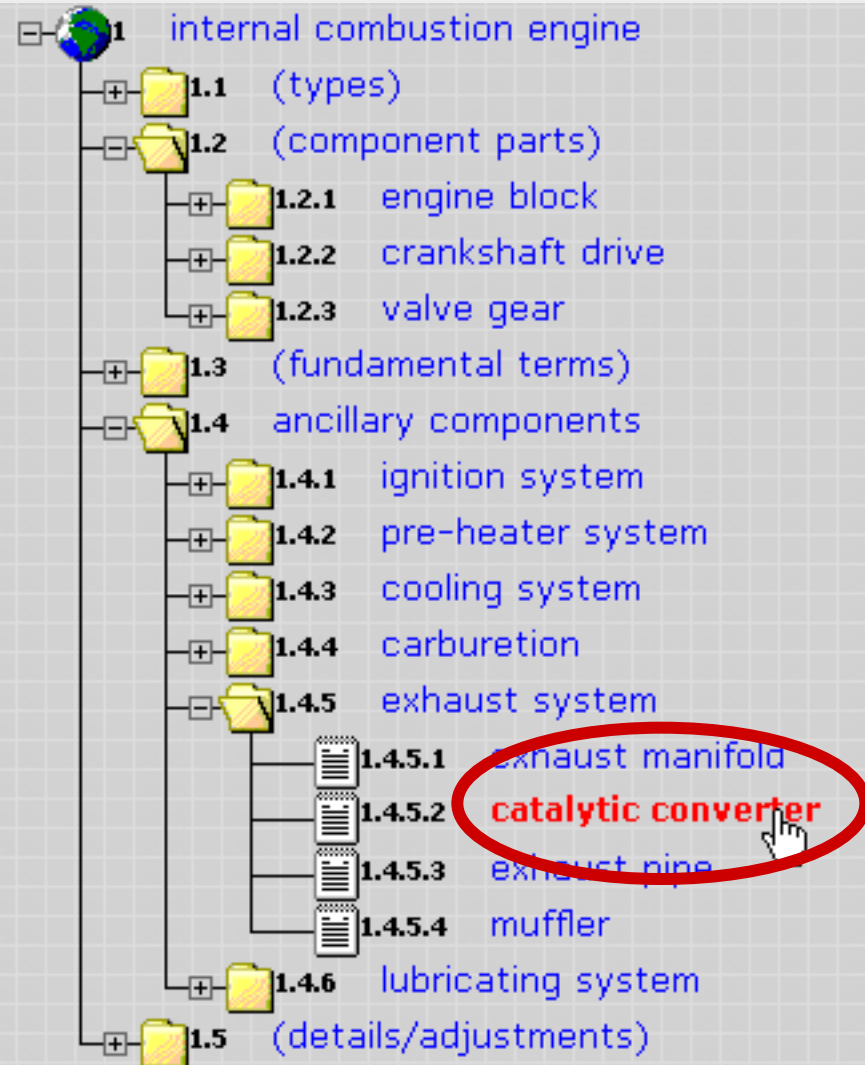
1 internal combustion engine
1.1 (types)
1.2 (component parts)
1.2.1 engine block
1.2.2 crankshaft drive
1.2.3 valve gear
1.3 (fundamental terms)
1.4 ancillary components
1.4.1 ignition system
1.4.2 pre-heater system
1.4.3 cooling system
1.4.4 carburetion
1.4.5 exhaust system
1.4.5.1 exhaust manifold
1.4.5.2 catalytic converter
1.4.5.3 exhaust pipe
1.4.5.4 muffler
1.4.6 lubricating system
1.5 (details/adjustments)